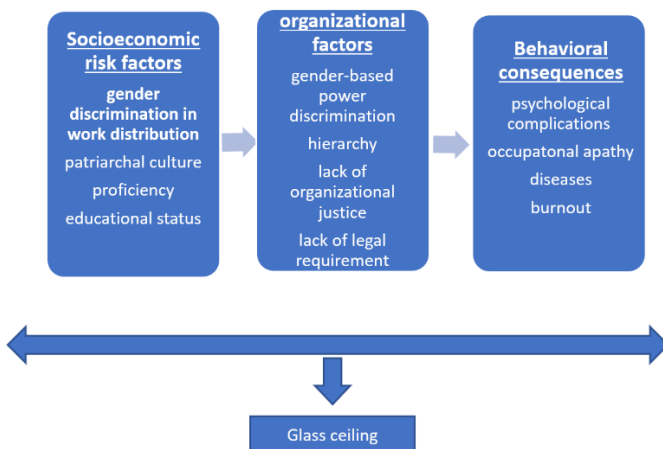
Socioeconomic risk factors

gender discrimination in work distribution

patriarchal culture

proficiency

educational status

organizational factors

gender-based power discrimination

hierarchy

lack of organizational justice

lack of legal requirement

Behavioral consequences

psychological complications

occupatonal apathy

diseases

burnout

Glass ceiling